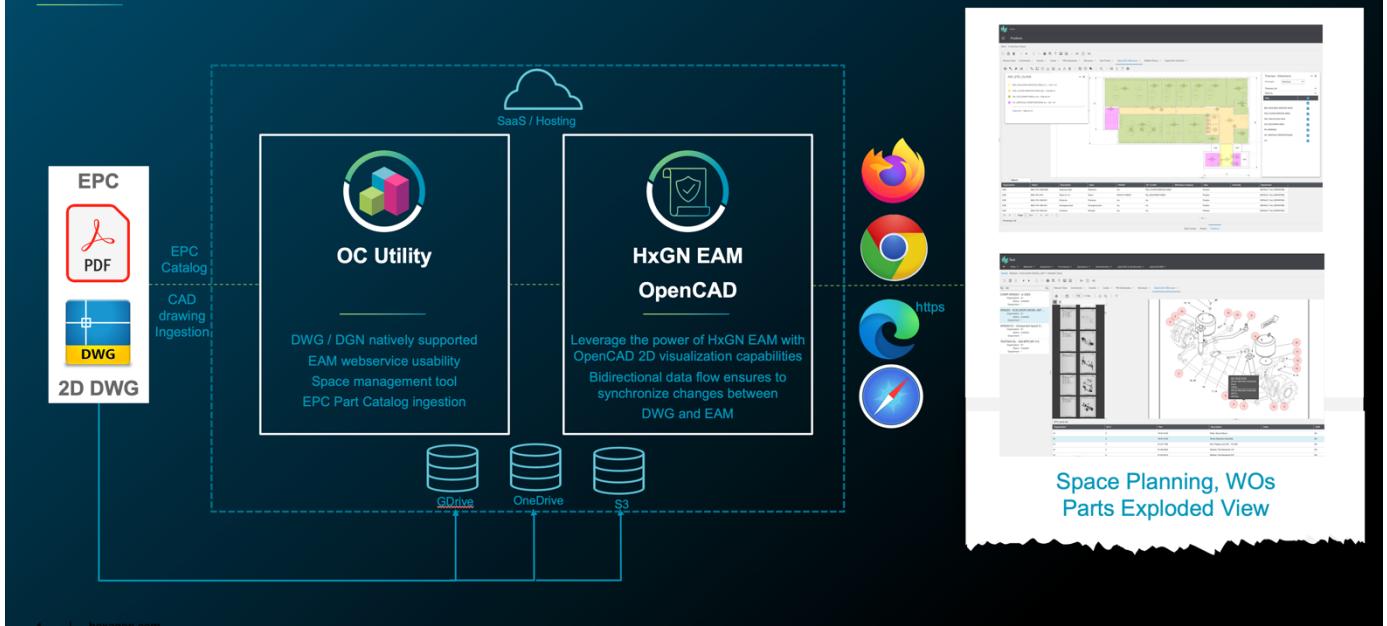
SaaS / Hosting

EPC

PDF

DWG

2D DWG

EPC Catalog

CAD drawing Ingestion

OC Utility

DWG / DGN natively supported
EAM webservice usability
Space management tool
EPC Part Catalog ingestion

HxGN EAM
OpenCAD

Leverage the power of HxGN EAM with OpenCAD 2D visualization capabilities
Bidirectional data flow ensures to synchronize changes between DWG and EAM

https

GDrive
OneDrive
S3

Space Planning, WOs
Parts Exploded View